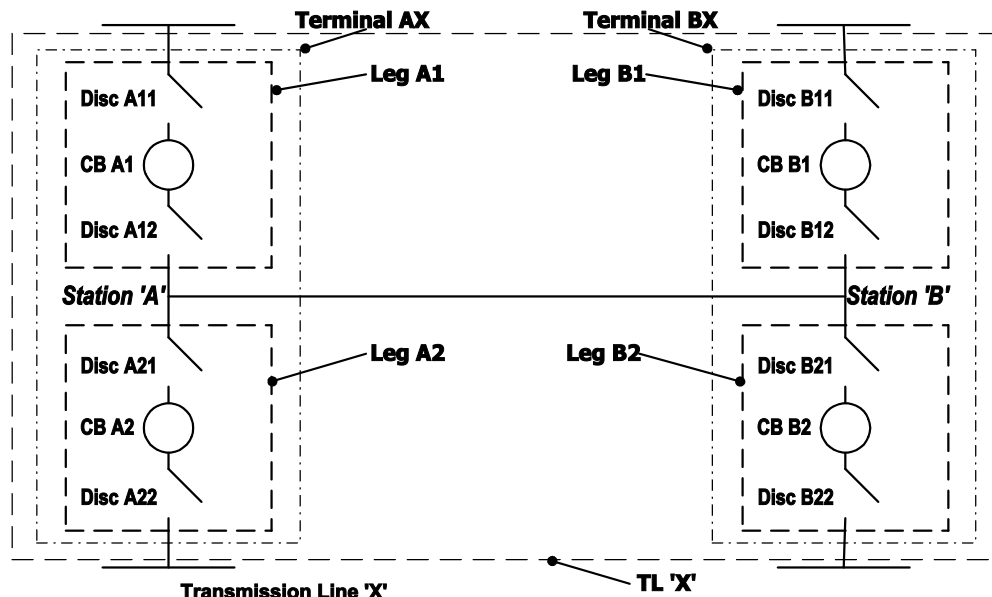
Terminal AX

Terminal BX

Leg A1

Leg B1

Disc A11

Disc B11

CB A1

CB B1

Disc A12

Disc B12

Station 'A'

Station 'B'

Leg A2

Leg B2

Disc A21

Disc B21

CB A2

CB B2

Disc A22

Disc B22

Transmission Line 'X'

TL 'X'